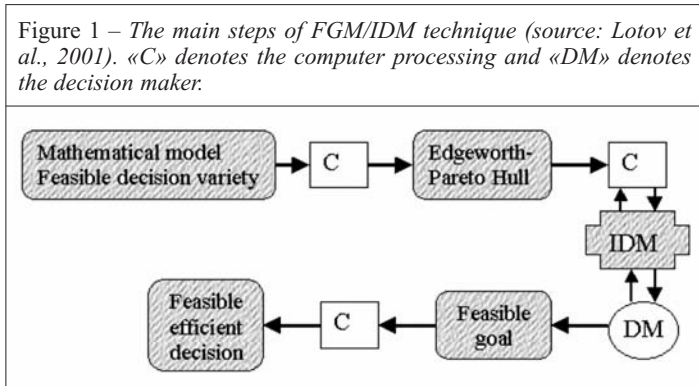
Figure 1 – *The main steps of FGM/IDM technique (source: Lotov et al., 2001). «C» denotes the computer processing and «DM» denotes the decision maker.*

Mathematical model Feasible decision variety

C

Edgeworth-Pareto Hull

C

IDM

DM

Feasible goal

C

Feasible efficient decision